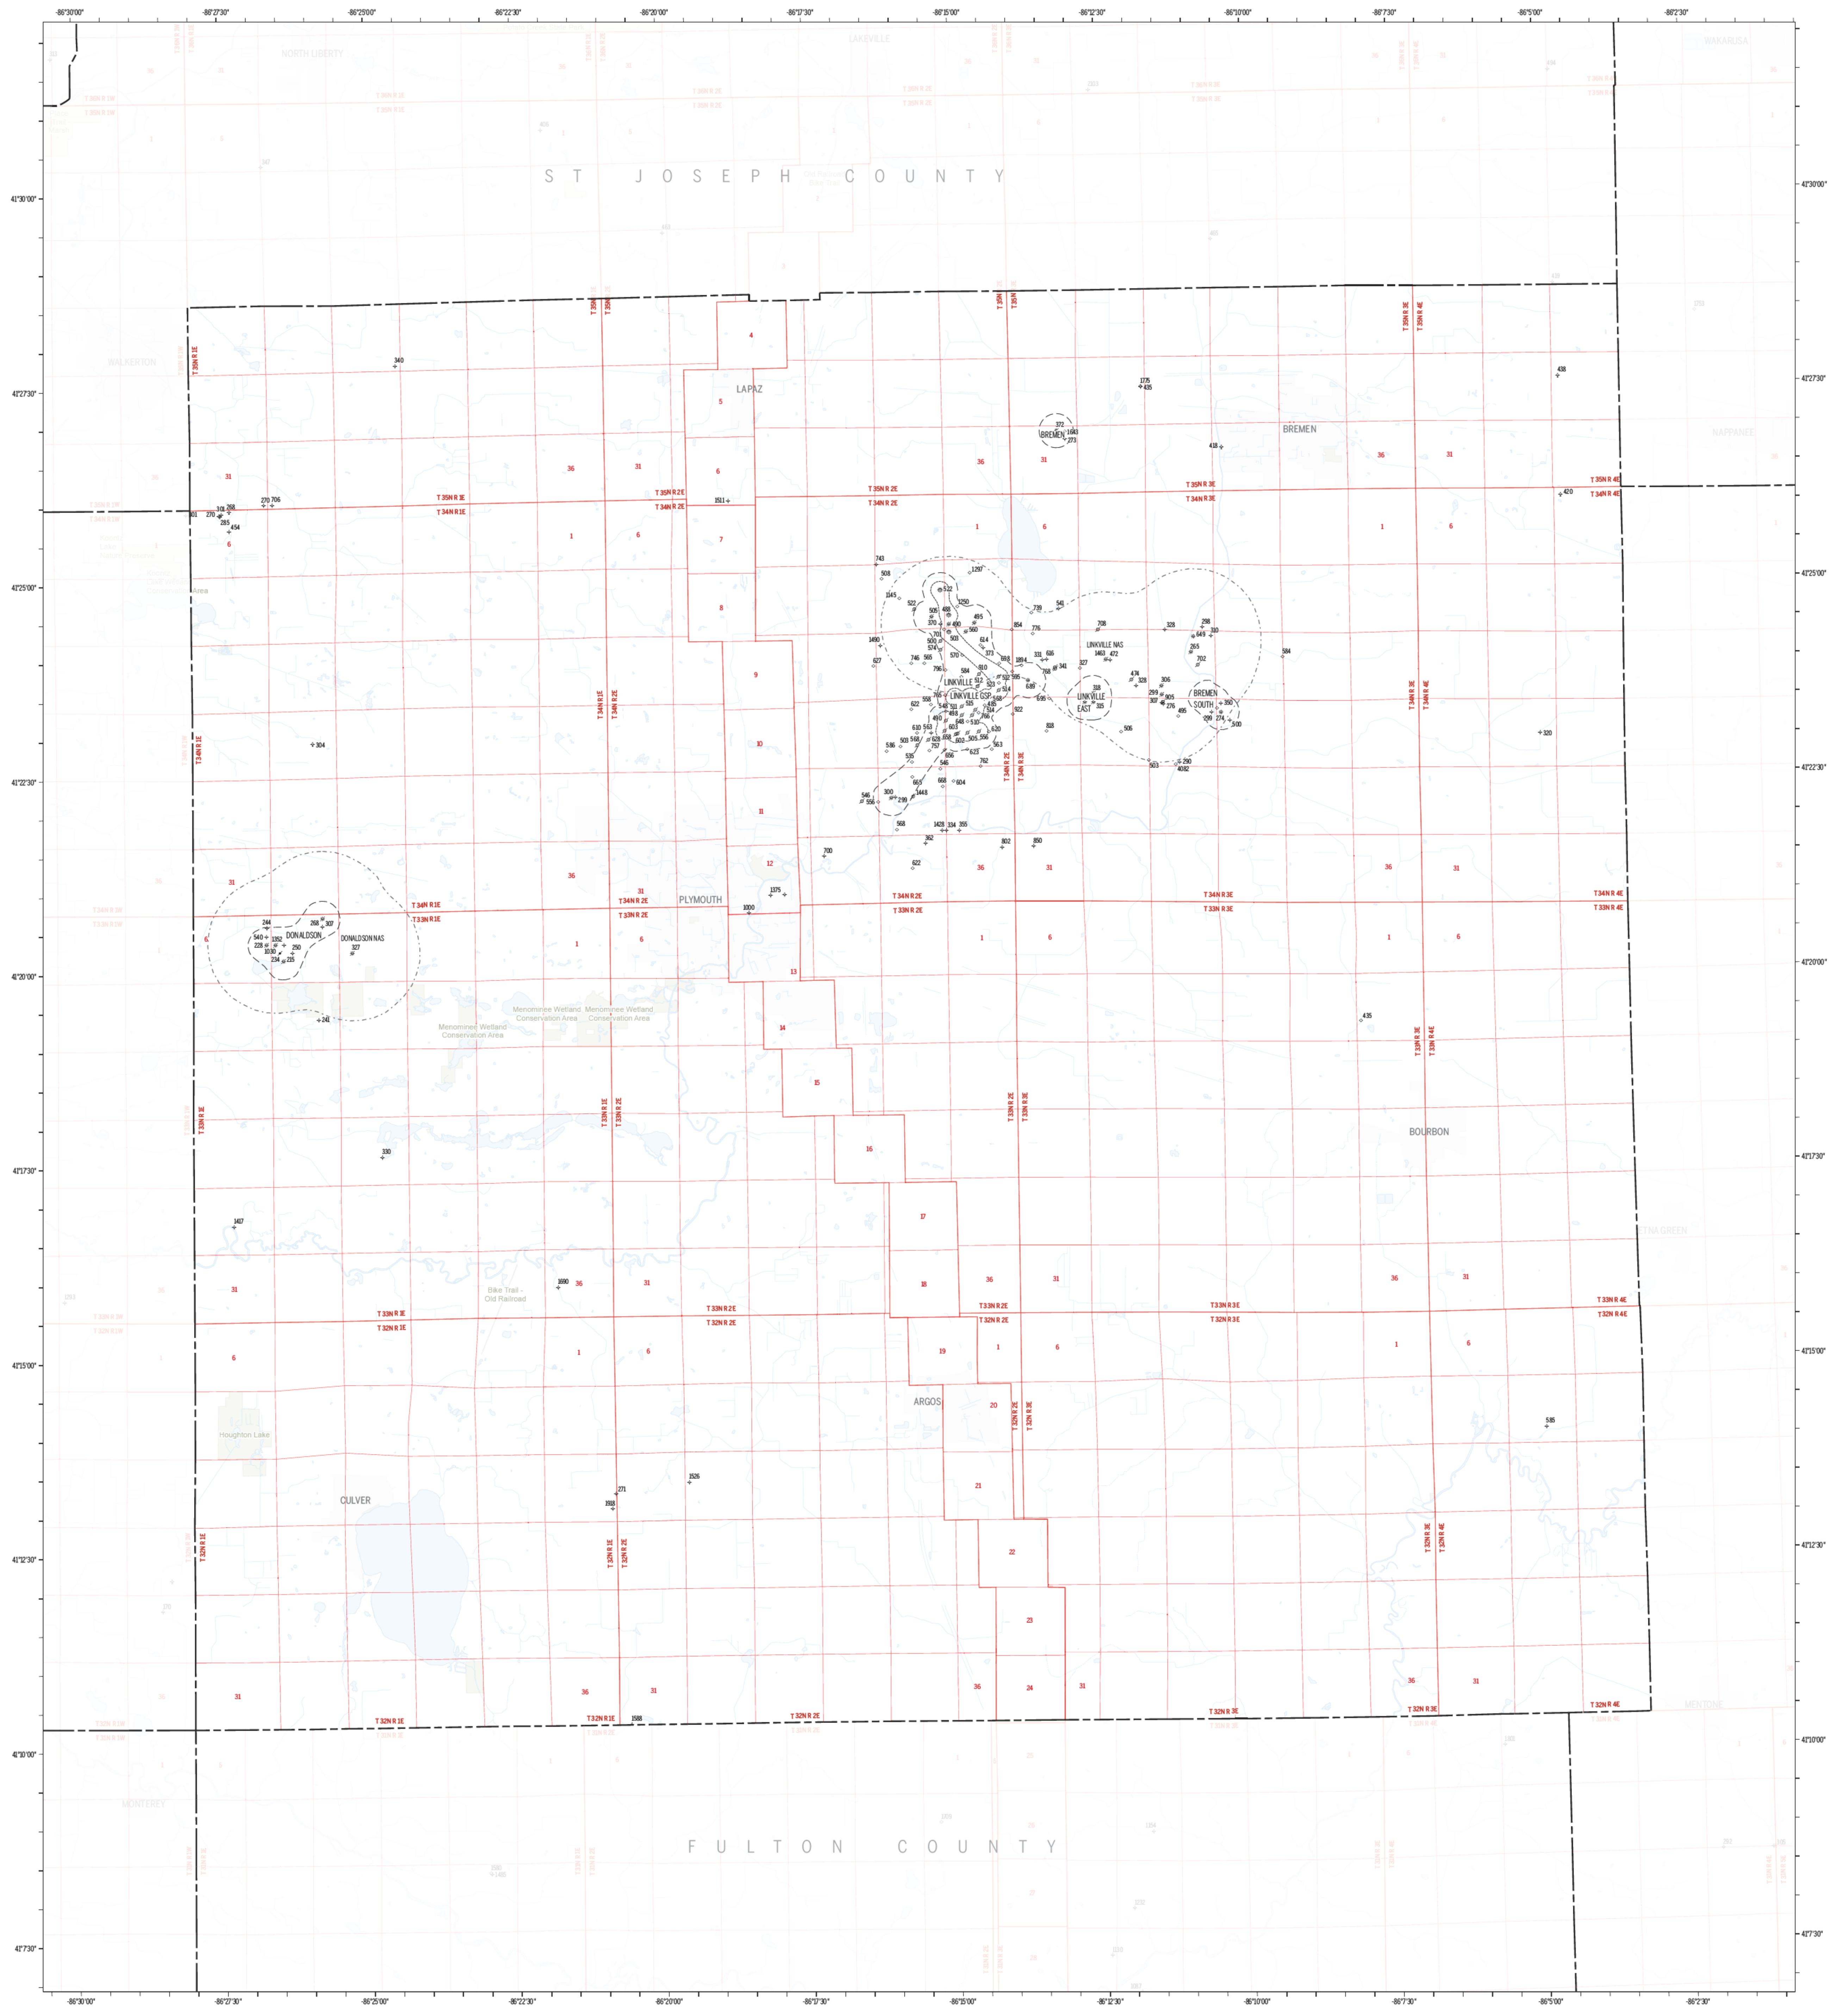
-86°30'00" -86°27'30" -86°25'00" -86°22'30" -86°20'00" -86°17'30" -86°15'00" -86°12'30" -86°10'00" -86°7'30" -86°5'00" -86°2'30"

NORTH LIBERTY LAKEVILLE WAKARUSA

S T J O S E P H C O U N T Y

41°30'00"

41°27'30"

WALKERTON

LAPAZ

BREMEN

NAPPANEE

41°25'00"

LINKVILLE NAS

LINKVILLE

LINKVILLE GSP

LINKVILLE EAST

BREMEN SOUTH

41°22'30"

PLYMOUTH

DONALDSON

DONALDSON NAS

41°20'00"

Menominee Wetland Conservation Area

Menominee Wetland Conservation Area

Menominee Wetland Conservation Area

41°17'30"

BOURBON

ETNA GREEN

Bike Trail - Old Railroad

41°15'00"

ARGOS

Houghton Lake

CULVER

41°12'30"

MENTONE

41°10'00"

MONTEREY

F U L T O N C O U N T Y

41°7'30"

T 35N R 1E
T 34N R 1E
T 35N R 2E
T 34N R 2E
T 35N R 3E
T 34N R 3E
T 35N R 4E
T 34N R 4E
T 34N R 1E
T 33N R 1E
T 34N R 2E
T 33N R 2E
T 34N R 3E
T 33N R 3E
T 34N R 4E
T 33N R 4E
T 33N R 1E
T 32N R 1E
T 33N R 2E
T 32N R 2E
T 33N R 3E
T 32N R 3E
T 33N R 4E
T 32N R 4E
T 32N R 1E
T 32N R 2E
T 32N R 3E
T 32N R 4E

4 5 6 7 8 9 10 11 12 13 14 15 16 17 18 19 20 21 22 23 24

-86°30'00" -86°27'30" -86°25'00" -86°22'30" -86°20'00" -86°17'30" -86°15'00" -86°12'30" -86°10'00" -86°7'30" -86°5'00" -86°2'30"